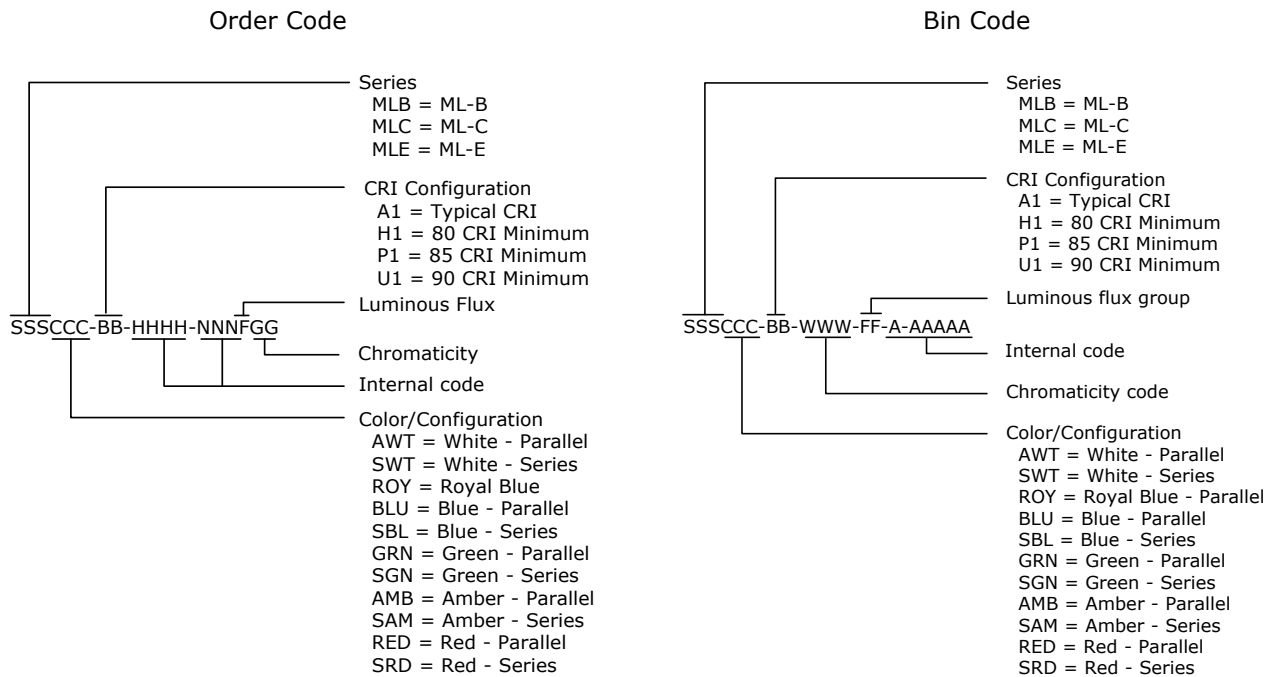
Order Code

SSSCCC-BB-HHHH-NNNFGG

Series
MLB = ML-B
MLC = ML-C
MLE = ML-E

CRI Configuration
A1 = Typical CRI
H1 = 80 CRI Minimum
P1 = 85 CRI Minimum
U1 = 90 CRI Minimum

Luminous Flux

Chromaticity

Internal code

Color/Configuration
AWT = White - Parallel
SWT = White - Series
ROY = Royal Blue
BLU = Blue - Parallel
SBL = Blue - Series
GRN = Green - Parallel
SGN = Green - Series
AMB = Amber - Parallel
SAM = Amber - Series
RED = Red - Parallel
SRD = Red - Series

Bin Code

SSSCCC-BB-WWW-FF-A-AAAAA

Series
MLB = ML-B
MLC = ML-C
MLE = ML-E

CRI Configuration
A1 = Typical CRI
H1 = 80 CRI Minimum
P1 = 85 CRI Minimum
U1 = 90 CRI Minimum

Luminous flux group

Internal code

Chromaticity code

Color/Configuration
AWT = White - Parallel
SWT = White - Series
ROY = Royal Blue - Parallel
BLU = Blue - Parallel
SBL = Blue - Series
GRN = Green - Parallel
SGN = Green - Series
AMB = Amber - Parallel
SAM = Amber - Series
RED = Red - Parallel
SRD = Red - Series